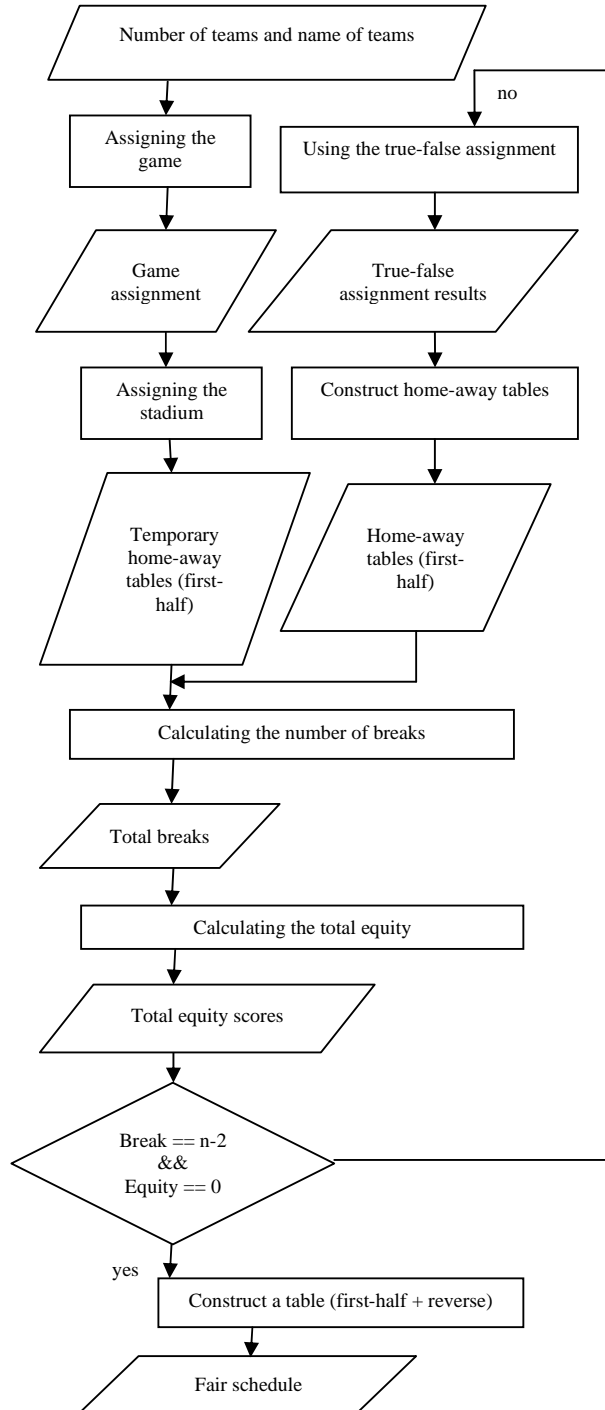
Number of teams and name of teams

Assigning the game

Game assignment

Assigning the stadium

Temporary home-away tables (first-half)

no

Using the true-false assignment

True-false assignment results

Construct home-away tables

Home-away tables (first-half)

Calculating the number of breaks

Total breaks

Calculating the total equity

Total equity scores

Break == n-2 && Equity == 0

yes

Construct a table (first-half + reverse)

Fair schedule